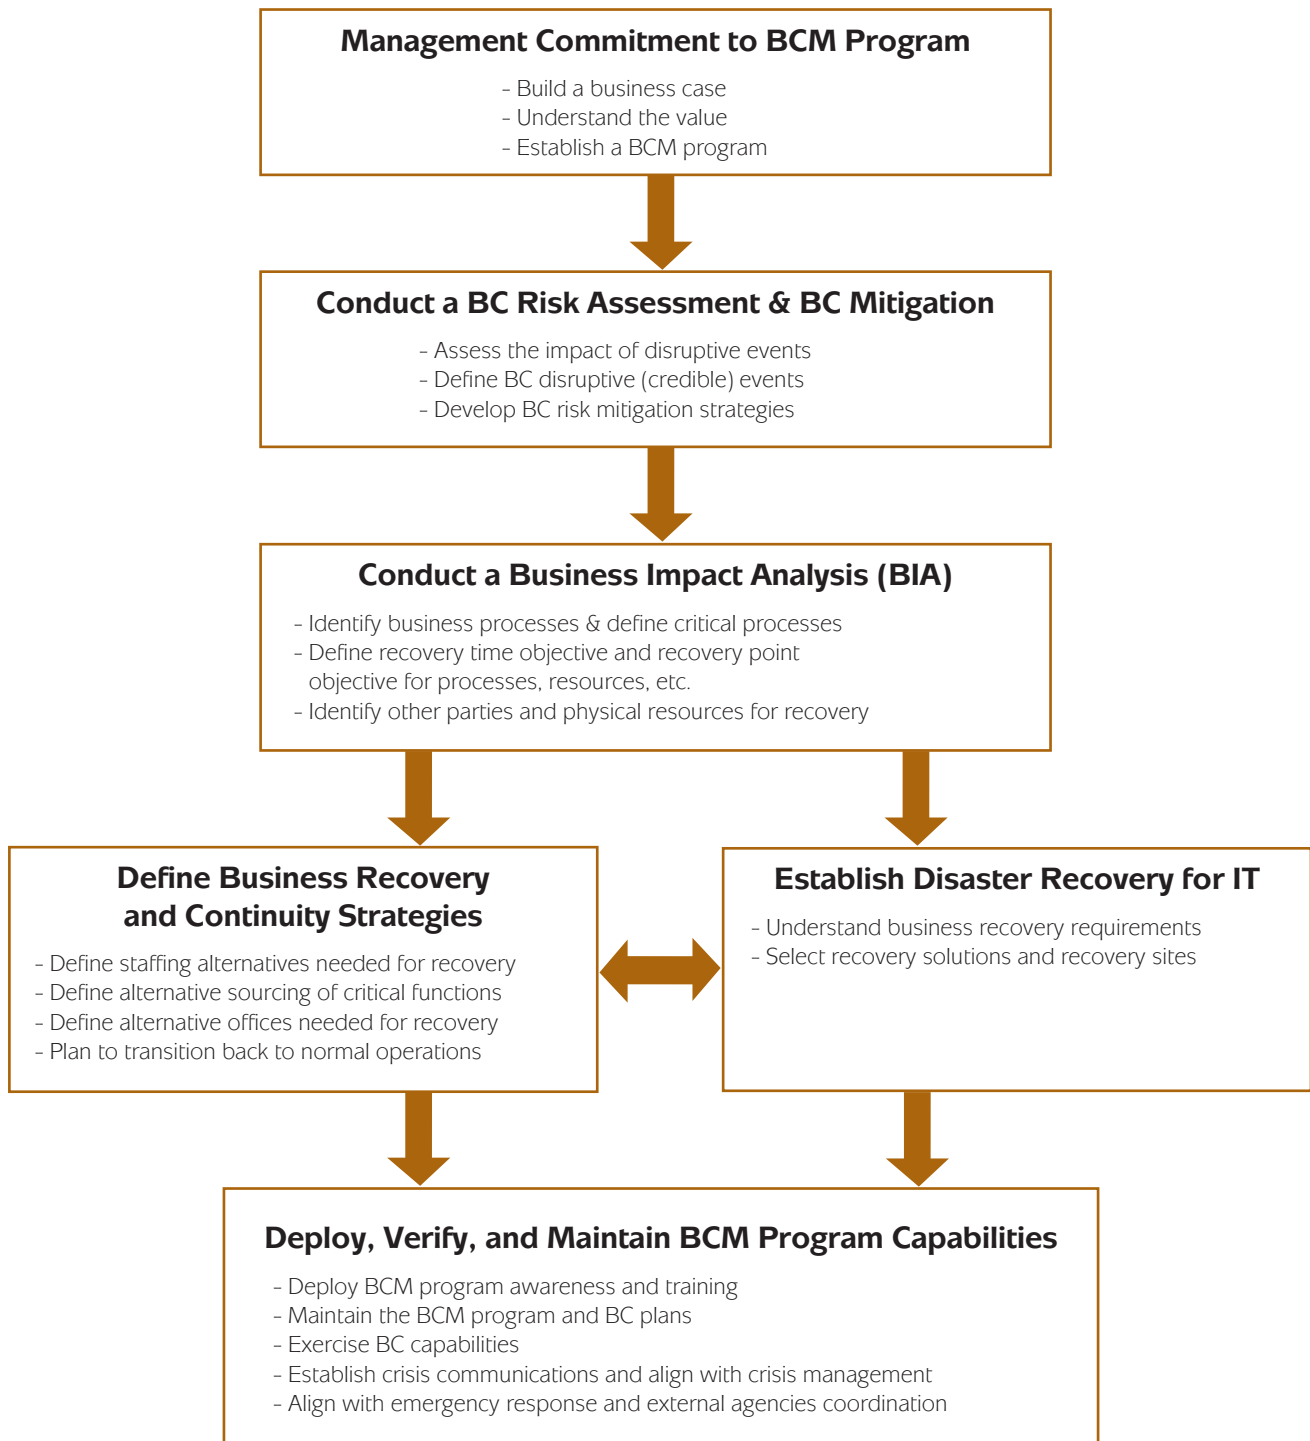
Management Commitment to BCM Program

- Build a business case
- Understand the value
- Establish a BCM program

Conduct a BC Risk Assessment & BC Mitigation

- Assess the impact of disruptive events
- Define BC disruptive (credible) events
- Develop BC risk mitigation strategies

Conduct a Business Impact Analysis (BIA)

- Identify business processes & define critical processes
- Define recovery time objective and recovery point objective for processes, resources, etc.
- Identify other parties and physical resources for recovery

Define Business Recovery and Continuity Strategies

- Define staffing alternatives needed for recovery
- Define alternative sourcing of critical functions
- Define alternative offices needed for recovery
- Plan to transition back to normal operations

Establish Disaster Recovery for IT

- Understand business recovery requirements
- Select recovery solutions and recovery sites

Deploy, Verify, and Maintain BCM Program Capabilities

- Deploy BCM program awareness and training
- Maintain the BCM program and BC plans
- Exercise BC capabilities
- Establish crisis communications and align with crisis management
- Align with emergency response and external agencies coordination